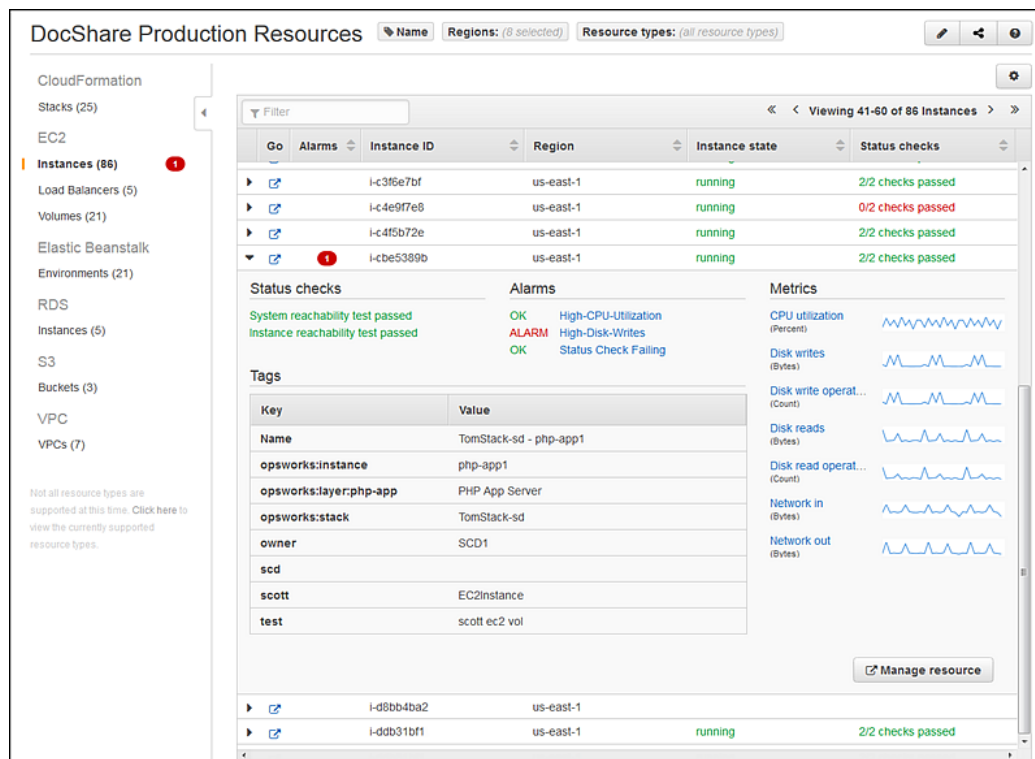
DocShare Production Resources Name Regions: (8 selected) Resource types: (all resource types)

CloudFormation
Stacks (25)
EC2
Instances (86) 1
Load Balancers (5)
Volumes (21)
Elastic Beanstalk
Environments (21)
RDS
Instances (5)
S3
Buckets (3)
VPC
VPCs (7)

Not all resource types are supported at this time. Click here to view the currently supported resource types.

Filter

« < Viewing 41-60 of 86 Instances > »

| Go | Alarms | Instance ID | Region | Instance state | Status checks |
|---|---|---|---|---|---|
| | | i-c3f6e7bf | us-east-1 | running | 2/2 checks passed |
| | | i-c4e9f7e8 | us-east-1 | running | 0/2 checks passed |
| | | i-c4f5b72e | us-east-1 | running | 2/2 checks passed |
| | 1 | i-cbe5389b | us-east-1 | running | 2/2 checks passed |

Status checks
System reachability test passed
Instance reachability test passed

Alarms
OK High-CPU-Utilization
ALARM High-Disk-Writes
OK Status Check Failing

Metrics
CPU utilization (Percent)
Disk writes (Bytes)
Disk write operat... (Count)
Disk reads (Bytes)
Disk read operat... (Count)
Network in (Bytes)
Network out (Bytes)

Tags

| Key | Value |
|---|---|
| Name | TomStack-sd - php-app1 |
| opsworks:instance | php-app1 |
| opsworks:layer:php-app | PHP App Server |
| opsworks:stack | TomStack-sd |
| owner | SCD1 |
| scd | |
| scott | EC2Instance |
| test | scott ec2 vol |

Manage resource

| | | i-d8bb4ba2 | us-east-1 | | |
|---|---|---|---|---|---|
| | | i-ddb31bf1 | us-east-1 | running | 2/2 checks passed |